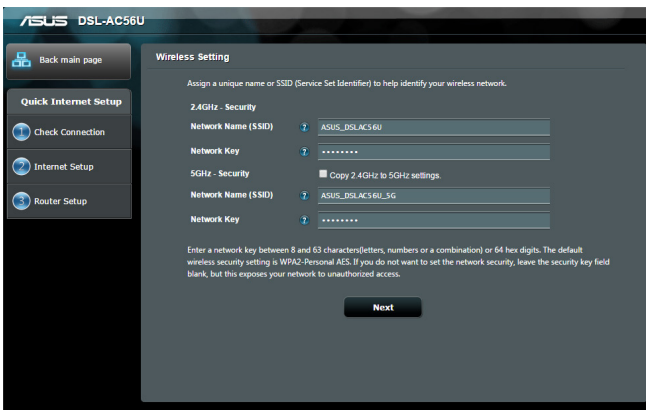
ASUS DSL-AC56U

Back main page

Quick Internet Setup

1 Check Connection

2 Internet Setup

3 Router Setup

Wireless Setting

Assign a unique name or SSID (Service Set Identifier) to help identify your wireless network.

2.4GHz - Security

Network Name (SSID) ? ASUS_DSLAC56U

Network Key ? ••••••••

5GHz - Security

Copy 2.4GHz to 5GHz settings.

Network Name (SSID) ? ASUS_DSLAC56U_5G

Network Key ? ••••••••

Enter a network key between 8 and 63 characters(letters, numbers or a combination) or 64 hex digits. The default wireless security setting is WPA2-Personal AES. If you do not want to set the network security, leave the security key field blank, but this exposes your network to unauthorized access.

Next